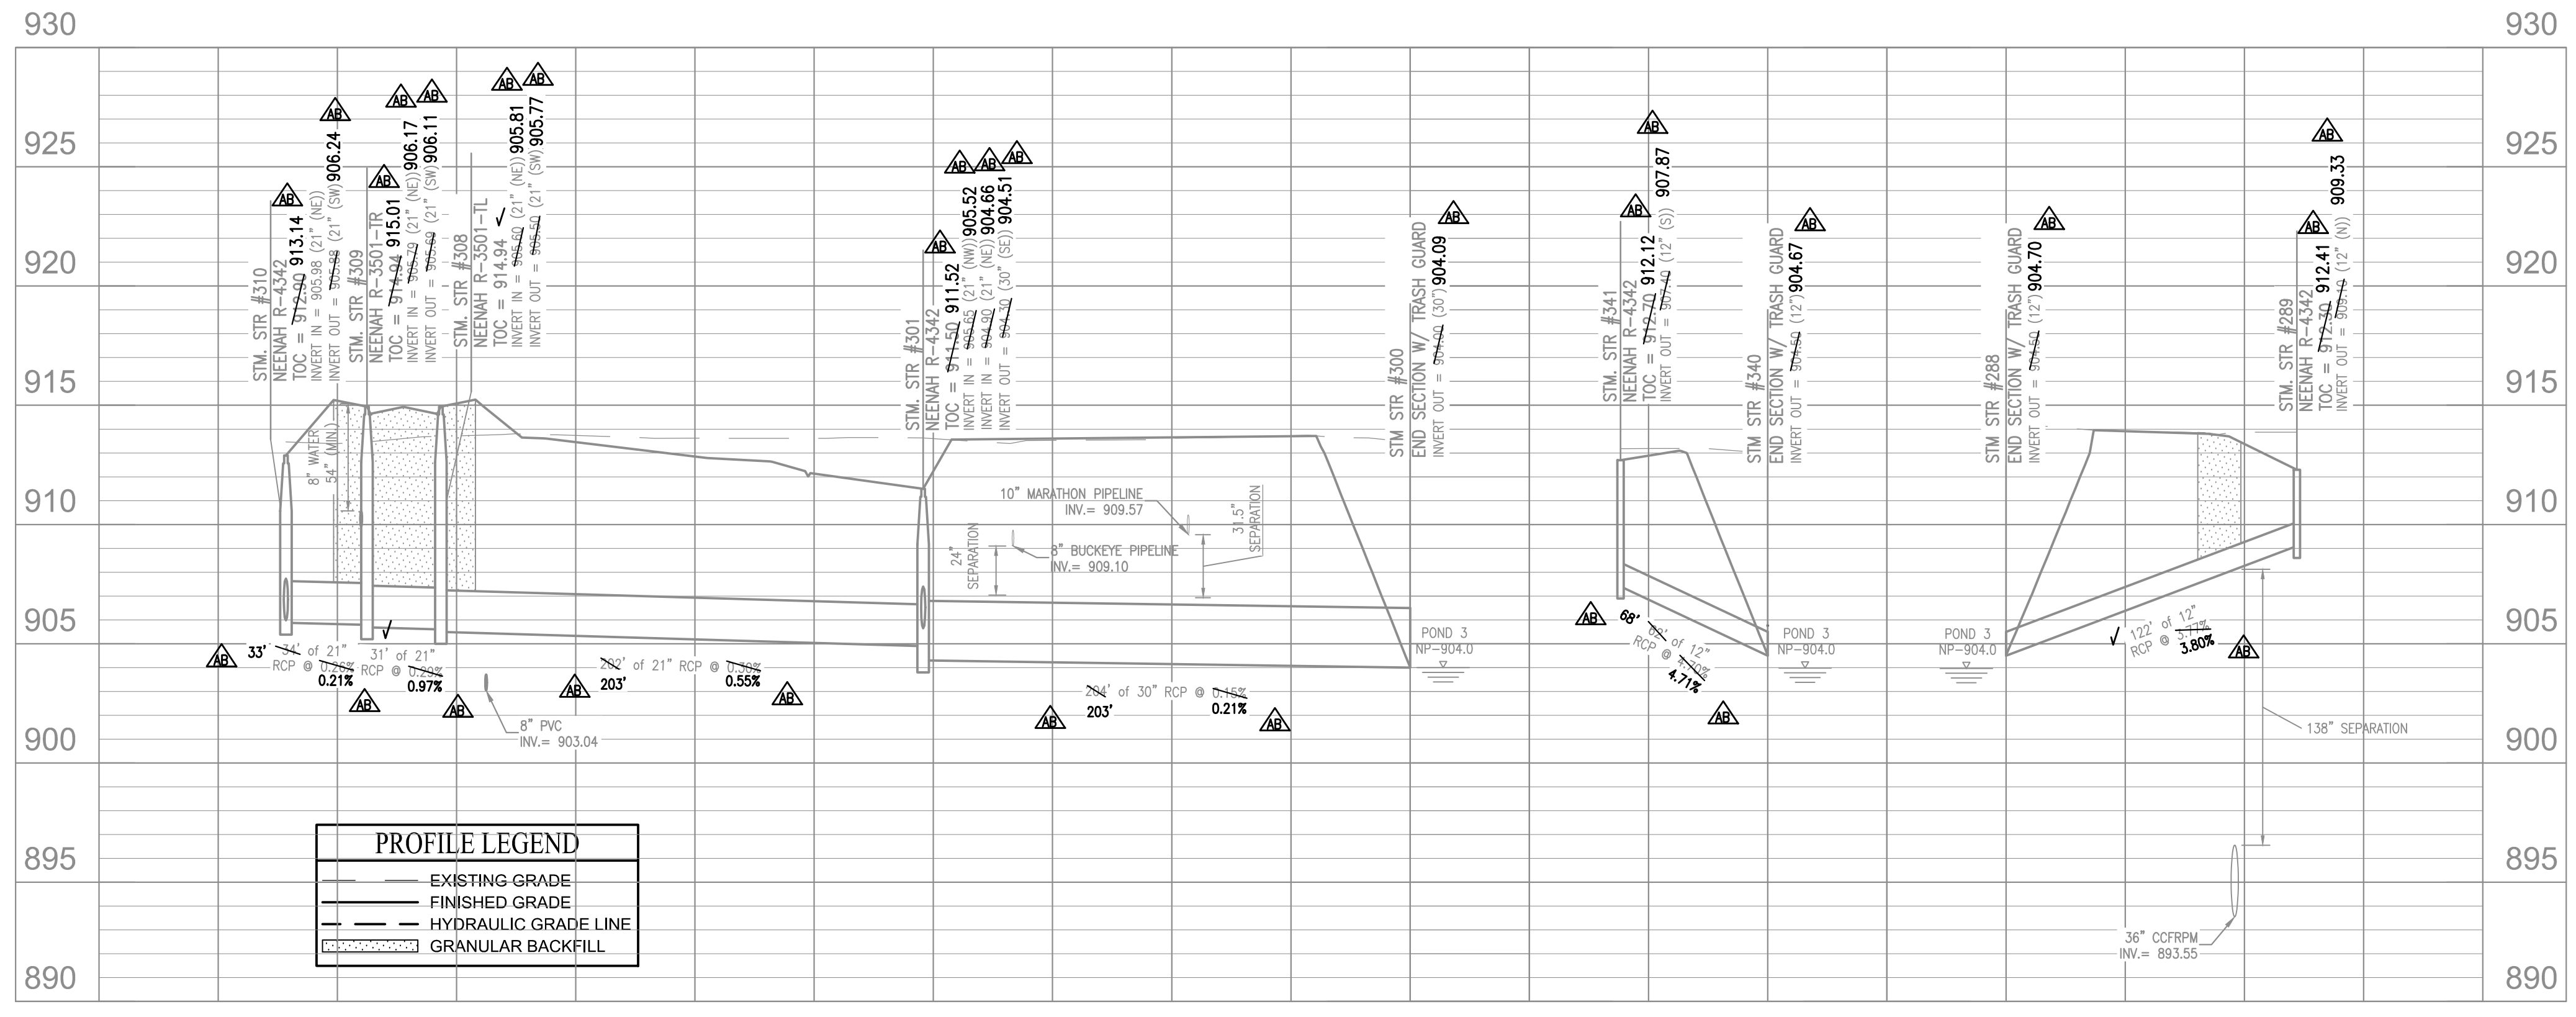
930
925
920
915
910
905
900
895
890

930
925
920
915
910
905
900
895
890

AB
STM. STR #310
NEENAH R-4342
TOC = 912.90 913.14
INVERT IN = 905.98 (21" (NE))
INVERT OUT = 905.98 (21" (SW)) 906.24
AB

AB
STM. STR #309
NEENAH R-3501-TR
TOC = 914.94 915.01
INVERT IN = 905.79 (21" (NE)) 906.17
INVERT OUT = 905.69 (21" (SW)) 906.11
AB AB

STM. STR #308
NEENAH R-3501-TL
TOC = 914.94 ✓
INVERT IN = 905.60 (21" (NE)) 905.81
INVERT OUT = 905.50 (21" (SW)) 905.77
AB AB

8" WATER
54" (MIN.)

AB
STM. STR #301
NEENAH R-4342
TOC = 911.50 911.52
INVERT IN = 905.55 (21" (NW)) 905.52
INVERT IN = 904.90 (21" (NE)) 904.66
INVERT OUT = 904.30 (30" (SE)) 904.51
AB AB AB

10" MARATHON PIPELINE
INV.= 909.57
31.5" SEPARATION
24" SEPARATION
8" BUCKEYE PIPELINE
INV.= 909.10

AB
STM STR #300
END SECTION W/ TRASH GUARD
INVERT OUT = 904.00 (30") 904.09

AB
STM. STR #341
NEENAH R-4342
TOC = 912.70 912.12
INVERT OUT = 907.40 (12" (S)) 907.87
AB

AB
STM STR #340
END SECTION W/ TRASH GUARD
INVERT OUT = 904.50 (12") 904.67

AB
STM STR #288
END SECTION W/ TRASH GUARD
INVERT OUT = 904.50 (12") 904.70

AB
AB
STM. STR #289
NEENAH R-4342
TOC = 912.70 912.41
INVERT OUT = 909.10 (12" (N)) 909.33

AB 33' 34' of 21" RCP @ 0.26% 0.21%
AB
31' of 21" ✓ RCP @ 0.29% 0.97%
AB
8" PVC
INV.= 903.04
AB 202' of 21" RCP @ 0.30% 203' 0.55%
AB
AB 204' of 30" RCP @ 0.15% 203' 0.21%
AB

POND 3
NP=904.0

AB 68' 66' of 12" RCP @ 4.70% 4.71%
AB

POND 3
NP=904.0

POND 3
NP=904.0

✓ 122' of 12" RCP @ 3.77% 3.80%
AB

138" SEPARATION

36" CCFRPM
INV.= 893.55

PROFILE LEGEND
EXISTING GRADE
FINISHED GRADE
HYDRAULIC GRADE LINE
GRANULAR BACKFILL